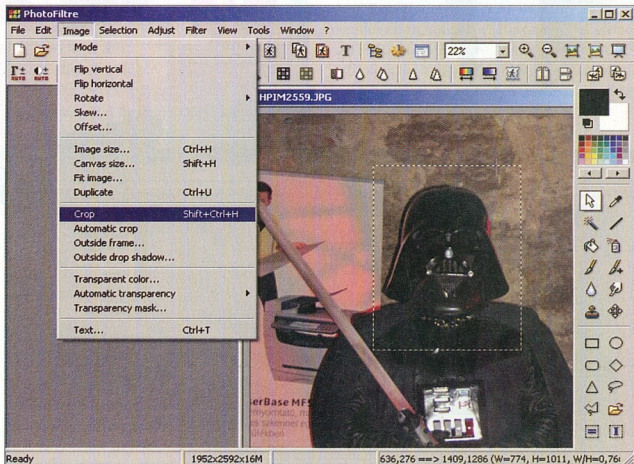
PhotoFiltre

File Edit Image Selection Adjust Filter View Tools Window ?

22%

Mode

Flip vertical
Flip horizontal
Rotate
Skew...
Offset...

Image size... Ctrl+H
Canvas size... Shift+H
Fit image...
Duplicate Ctrl+U

Crop Shift+Ctrl+H
Automatic crop
Outside frame...
Outside drop shadow...

Transparent color...
Automatic transparency
Transparency mask...

Text... Ctrl+T

HPIM2559.JPG

serBase MF

Ready 1952x2592x16M 636,276 ==> 1409,1286 (W=774, H=1011, W/H=0,76